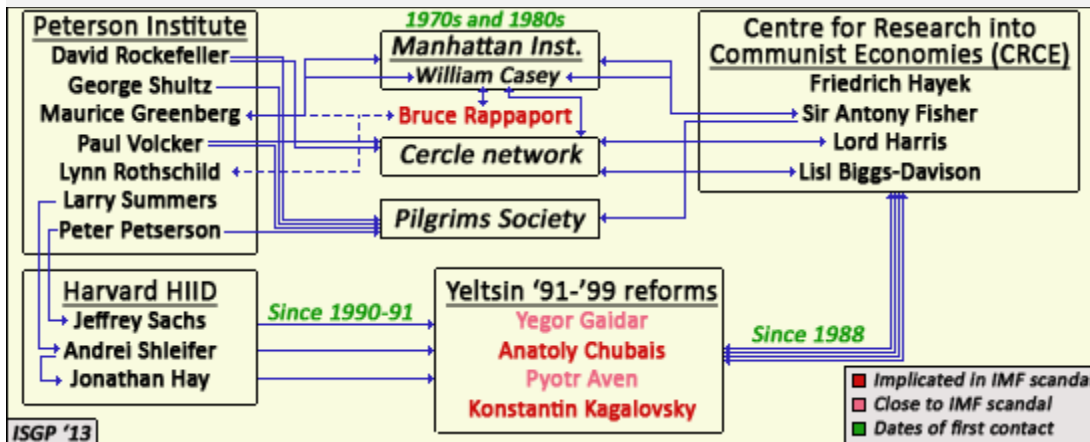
Peterson Institute
David Rockefeller
George Shultz
Maurice Greenberg
Paul Volcker
Lynn Rothschild
Larry Summers
Peter Petserson

1970s and 1980s
Manhattan Inst.
William Casey
Bruce Rappaport
Cercle network
Pilgrims Society

Centre for Research into Communist Economies (CRCE)
Friedrich Hayek
Sir Antony Fisher
Lord Harris
Lisl Biggs-Davison

Harvard HIID
Jeffrey Sachs
Andrei Shleifer
Jonathan Hay

Since 1990-91

Yeltsin '91-'99 reforms
Yegor Gaidar
Anatoly Chubais
Pyotr Aven
Konstantin Kagalovsky

Since 1988

Implicated in IMF scanda
Close to IMF scandal
Dates of first contact

ISGP '13